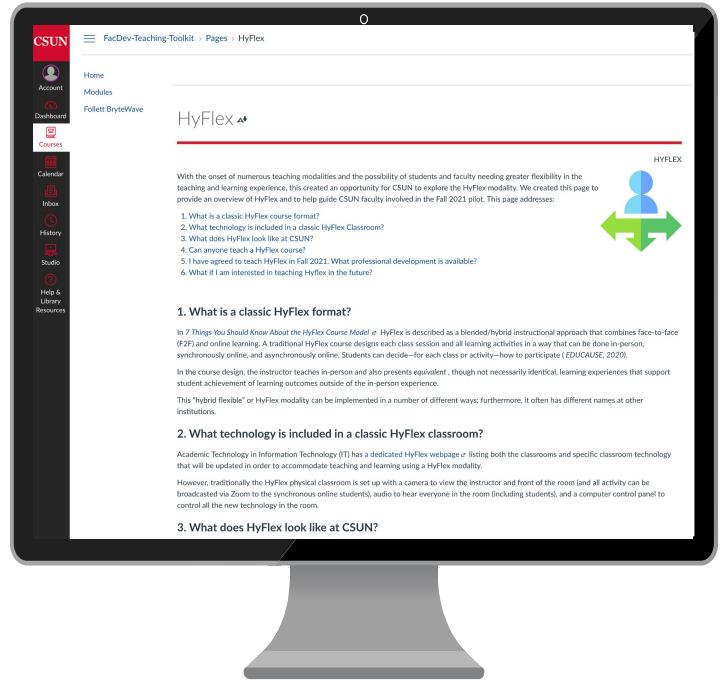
CSUN

Account

Dashboard

Courses

Calendar

Inbox

History

Studio

Help & Library Resources

FacDev-Teaching-Toolkit > Pages > HyFlex

Home
Modules
Follett BryteWave

HyFlex

HYFLEX

With the onset of numerous teaching modalities and the possibility of students and faculty needing greater flexibility in the teaching and learning experience, this created an opportunity for CSUN to explore the HyFlex modality. We created this page to provide an overview of HyFlex and to help guide CSUN faculty involved in the Fall 2021 pilot. This page addresses:

1. What is a classic HyFlex course format?
2. What technology is included in a classic HyFlex Classroom?
3. What does HyFlex look like at CSUN?
4. Can anyone teach a HyFlex course?
5. I have agreed to teach HyFlex in Fall 2021. What professional development is available?
6. What if I am interested in teaching Hyflex in the future?

1. What is a classic HyFlex format?

In 7 Things You Should Know About the HyFlex Course Model HyFlex is described as a blended/hybrid instructional approach that combines face-to-face (F2F) and online learning. A traditional HyFlex course designs each class session and all learning activities in a way that can be done in-person, synchronously online, and asynchronously online. Students can decide—for each class or activity—how to participate ( EDUCAUSE, 2020).

In the course design, the instructor teaches in-person and also presents equivalent , though not necessarily identical, learning experiences that support student achievement of learning outcomes outside of the in-person experience.

This "hybrid flexible" or HyFlex modality can be implemented in a number of different ways; furthermore, it often has different names at other institutions.

2. What technology is included in a classic HyFlex classroom?

Academic Technology in Information Technology (IT) has a dedicated HyFlex webpage listing both the classrooms and specific classroom technology that will be updated in order to accommodate teaching and learning using a HyFlex modality.

However, traditionally the HyFlex physical classroom is set up with a camera to view the instructor and front of the room (and all activity can be broadcasted via Zoom to the synchronous online students), audio to hear everyone in the room (including students), and a computer control panel to control all the new technology in the room.

3. What does HyFlex look like at CSUN?